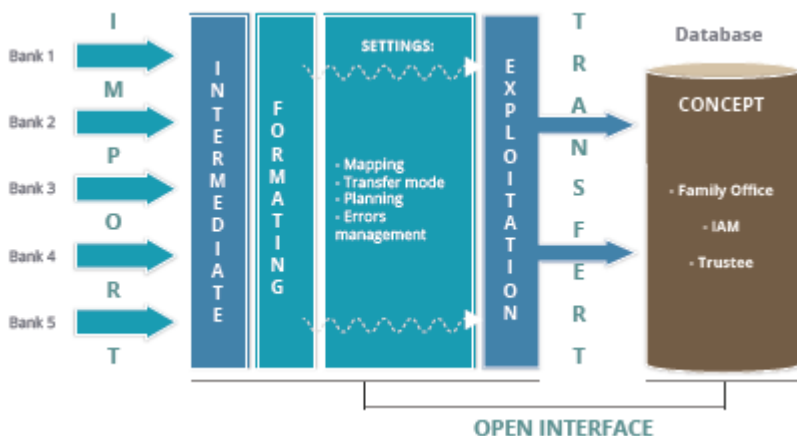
IMPORT

Bank 1
Bank 2
Bank 3
Bank 4
Bank 5

INTERMEDIATE

FORMATING

SETTINGS:

- Mapping
- Transfer mode
- Planning
- Errors management

EXPLOITATION

TRANSFERT

Database

CONCEPT

- Family Office
- IAM
- Trustee

OPEN INTERFACE